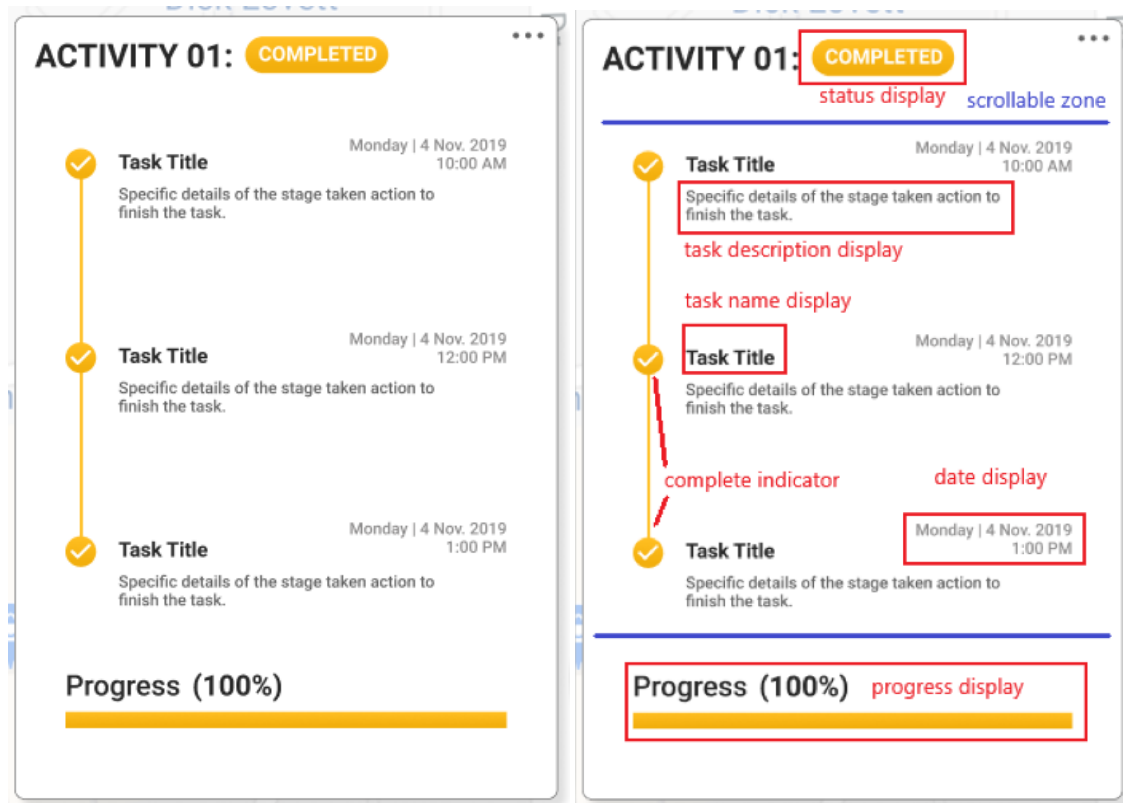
ACTIVITY 01: COMPLETED

Task Title
Monday | 4 Nov. 2019
10:00 AM
Specific details of the stage taken action to finish the task.

Task Title
Monday | 4 Nov. 2019
12:00 PM
Specific details of the stage taken action to finish the task.

Task Title
Monday | 4 Nov. 2019
1:00 PM
Specific details of the stage taken action to finish the task.

Progress (100%)

ACTIVITY 01: COMPLETED
status display
scrollable zone

Task Title
Monday | 4 Nov. 2019
10:00 AM
Specific details of the stage taken action to finish the task.
task description display

task name display
Task Title
Monday | 4 Nov. 2019
12:00 PM
Specific details of the stage taken action to finish the task.

complete indicator
date display

Task Title
Monday | 4 Nov. 2019
1:00 PM
Specific details of the stage taken action to finish the task.

Progress (100%) progress display